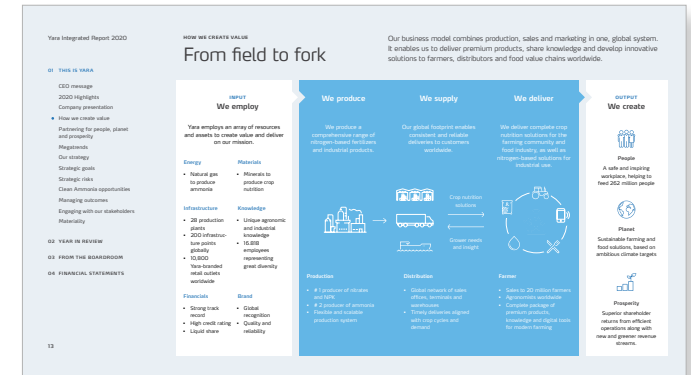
Yara Integrated Report 2020

01 THIS IS YARA

CEO message
2020 Highlights
Company presentation
How we create value
Partnering for people, planet and prosperity
Megatrends
Our strategy
Strategic goals
Strategic risks
Clean Ammonia opportunities
Managing outcomes
Engaging with our stakeholders
Materiality

02 YEAR IN REVIEW
03 FROM THE BOARDROOM
04 FINANCIAL STATEMENTS

13

HOW WE CREATE VALUE

From field to fork

Our business model combines production, sales and marketing in one, global system. It enables us to deliver premium products, share knowledge and develop innovative solutions to farmers, distributors and food value chains worldwide.

INPUT
We employ

Yara employs an array of resources and assets to create value and deliver on our mission.

Energy
• Natural gas to produce ammonia

Materials
• Minerals to produce crop nutrition

Infrastructure
• 28 production plants
• 200 infrastructure points globally
• 10,800 Yara-branded retail outlets worldwide

Knowledge
• Unique agronomic and industrial knowledge
• 16,818 employees representing great diversity

Financials
• Strong track record
• High credit rating
• Liquid share

Brand
• Global recognition
• Quality and reliability

We produce

We produce a comprehensive range of nitrogen-based fertilizers and industrial products.

We supply

Our global footprint enables consistent and reliable deliveries to customers worldwide.

We deliver

We deliver complete crop nutrition solutions for the farming community and food industry, as well as nitrogen-based solutions for industrial use.

Crop nutrition solutions

Grower needs and insight

Production
• # 1 producer of nitrates and NPK
• # 2 producer of ammonia
• Flexible and scalable production system

Distribution
• Global network of sales offices, terminals and warehouses
• Timely deliveries aligned with crop cycles and demand

Farmer
• Sales to 30 million farmers
• Agronomists worldwide
• Complete package of premium products, knowledge and digital tools for modern farming

OUTPUT
We create

People
A safe and inspiring workplace, helping to feed 262 million people

Planet
Sustainable farming and food solutions, based on ambitious climate targets

Prosperity
Superior shareholder returns from efficient operations along with new and greener revenue streams.